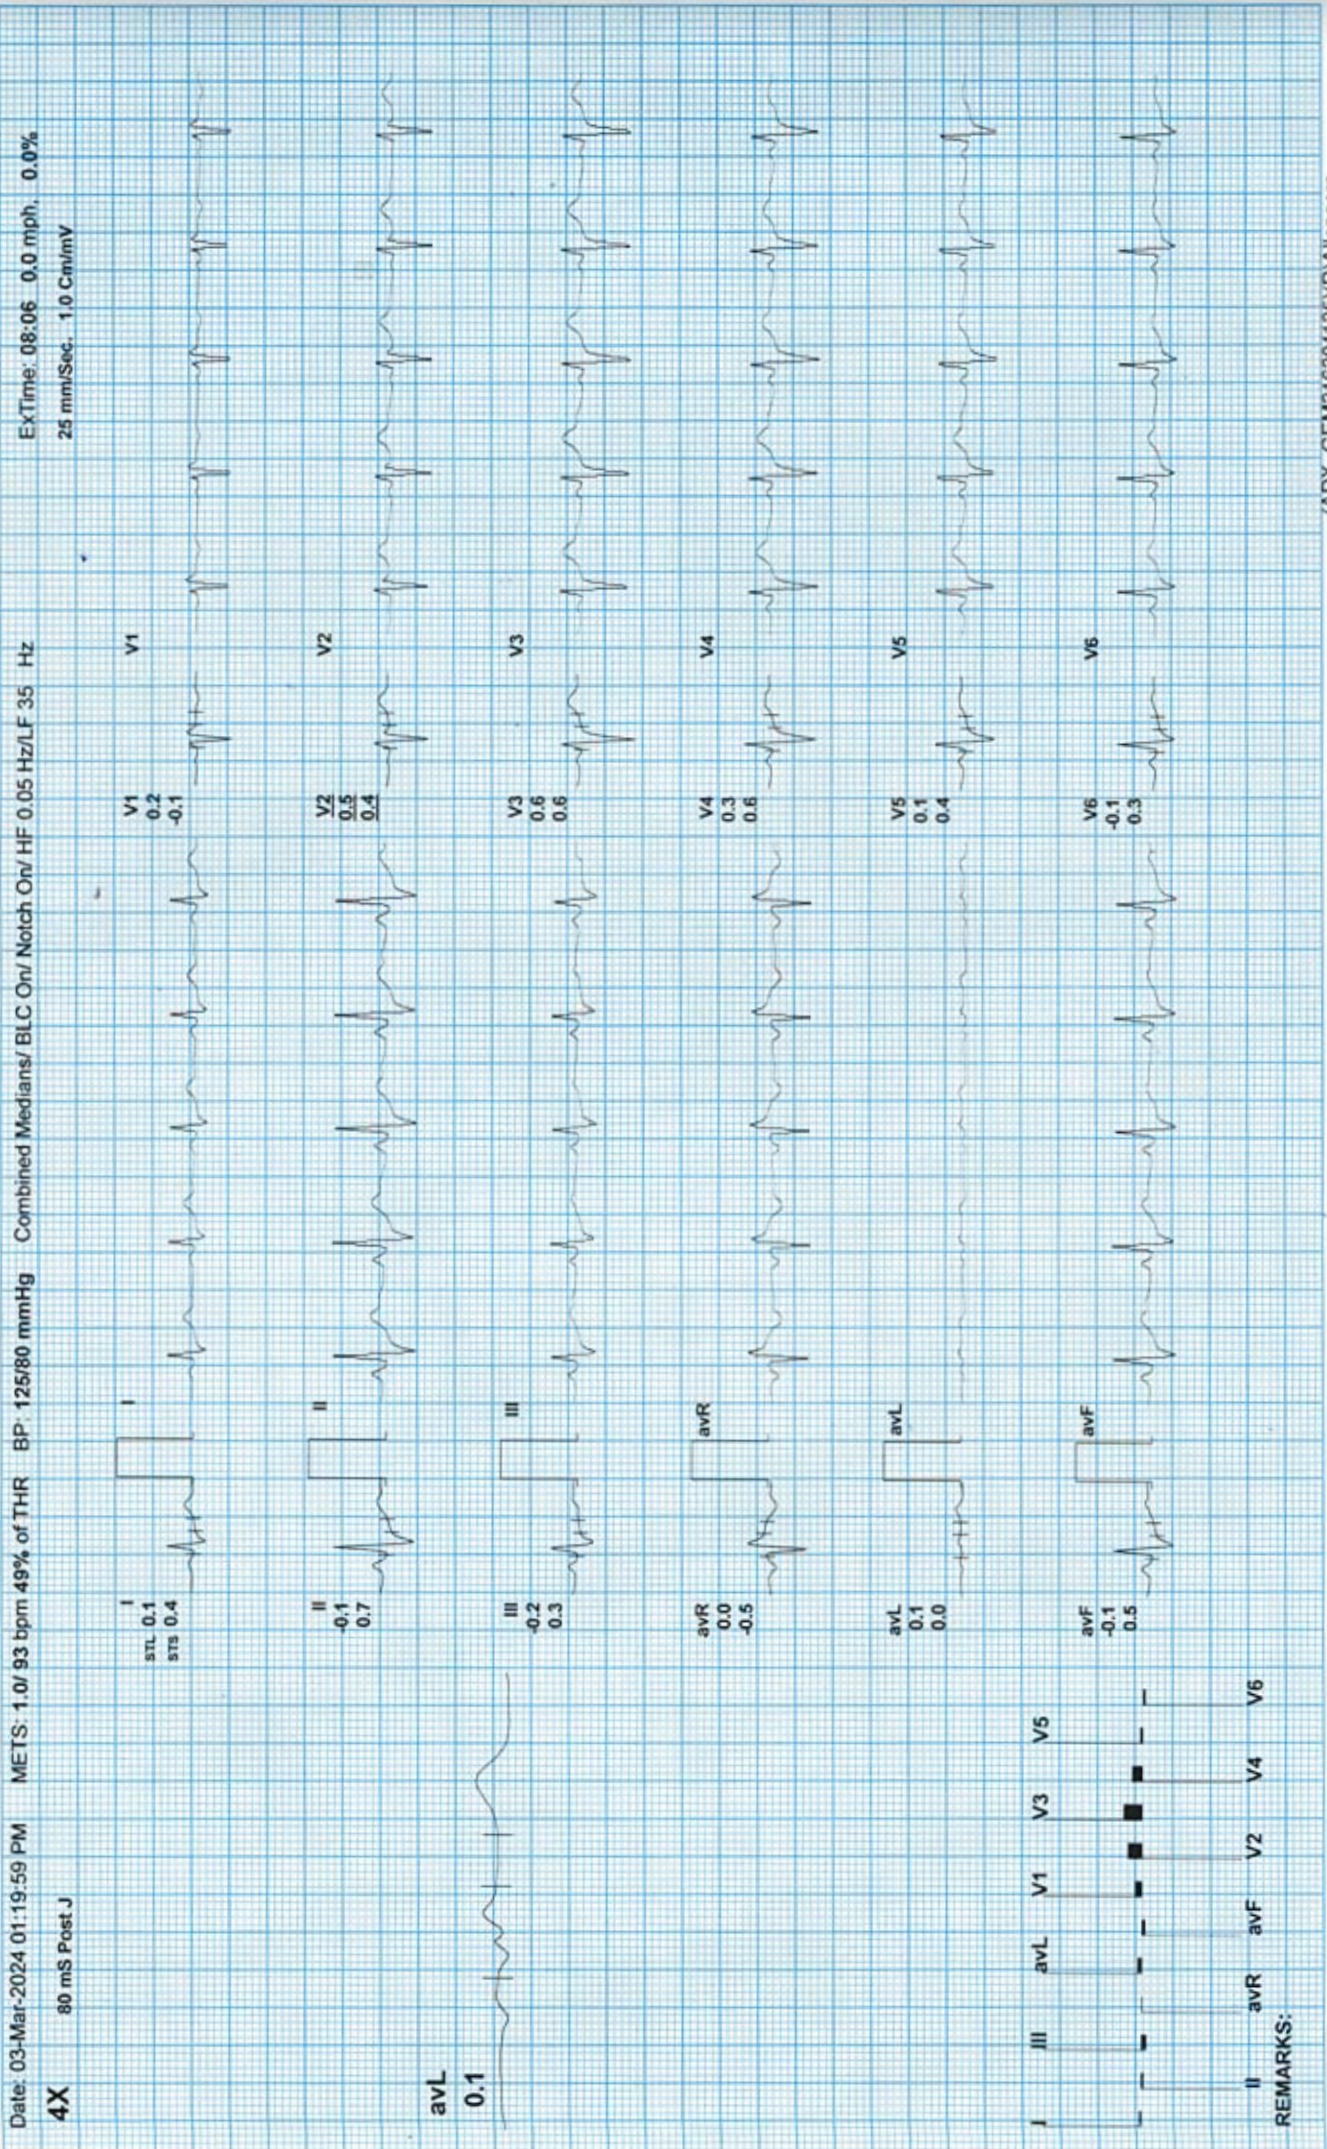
Date: 03-Mar-2024 01:19:59 PM METS: 1.0/ 93 bpm 49% of THR BP: 125/80 mmHg Combined Medians/ BLC On/ Notch On/ HF 0.05 Hz/LF 35 Hz ExTime: 08:06 0.0 mph, 0.0%

4X 80 mS Post J 25 mm/Sec. 1.0 Cm/mV

avL
0.1

I
STL 0.1
STS 0.4

II
-0.1
0.7

III
-0.2
0.3

avR
0.0
-0.5

avL
0.1
0.0

avF
-0.1
0.5

I

II

III

avR

avL

avF

V1
0.2
-0.1

V2
0.5
0.4

V3
0.6
0.6

V4
0.3
0.6

V5
0.1
0.4

V6
-0.1
0.3

V1

V2

V3

V4

V5

V6

I III avL V1 V3 V5

II avR avF V2 V4 V6

REMARKS: